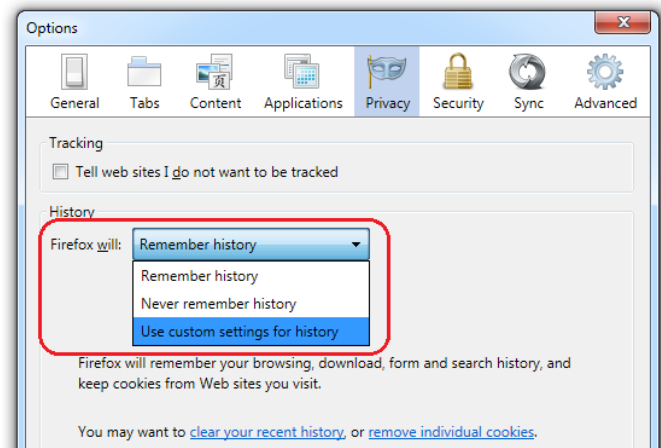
Options

General Tabs Content Applications Privacy Security Sync Advanced

Tracking

Tell web sites I do not want to be tracked

History

Firefox will: Remember history

Remember history
Never remember history
Use custom settings for history

Firefox will remember your browsing, download, form and search history, and keep cookies from Web sites you visit.

You may want to clear your recent history, or remove individual cookies.